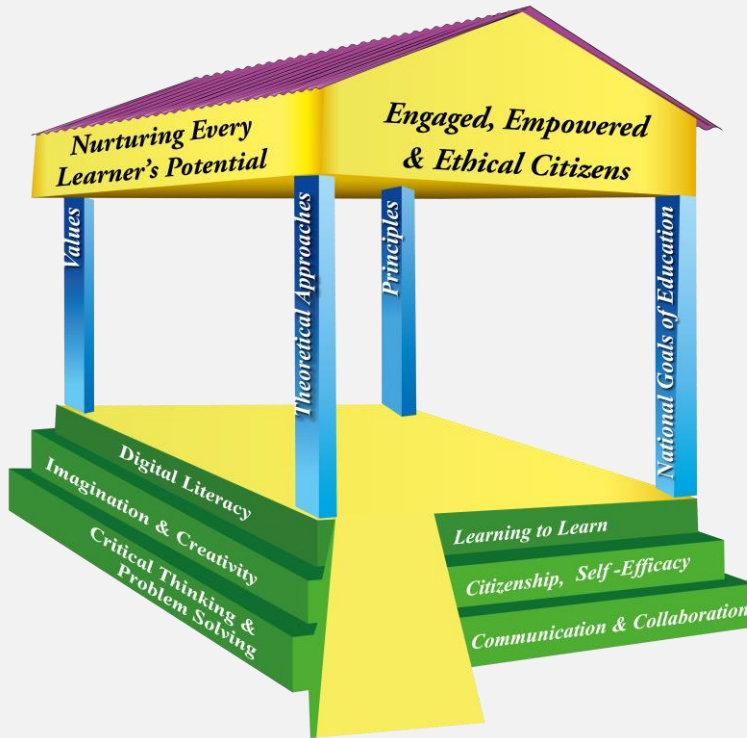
Nurturing Every Learner's Potential

Engaged, Empowered & Ethical Citizens

Values

Theoretical Approaches

Principles

National Goals of Education

Digital Literacy

Imagination & Creativity

Critical Thinking & Problem Solving

Learning to Learn

Citizenship, Self-Efficacy

Communication & Collaboration